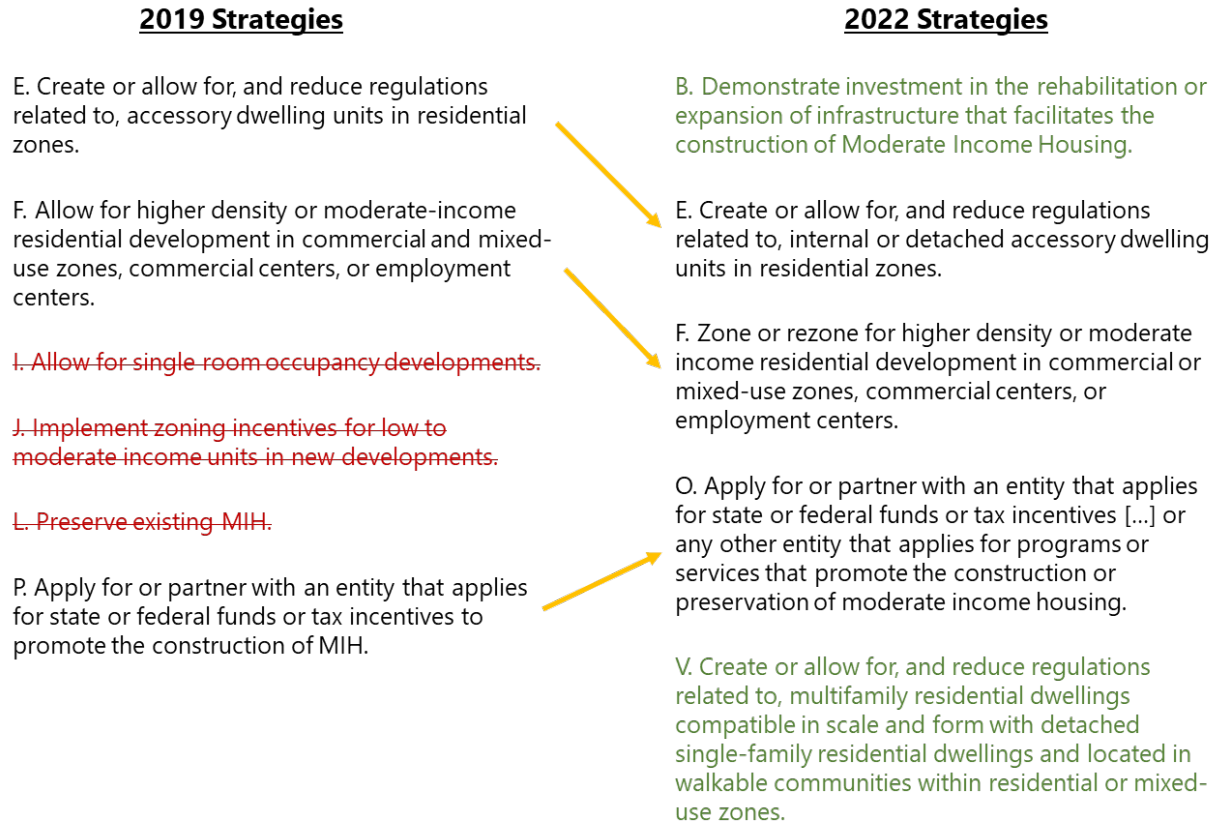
**2019 Strategies**

E. Create or allow for, and reduce regulations related to, accessory dwelling units in residential zones.

F. Allow for higher density or moderate-income residential development in commercial and mixed-use zones, commercial centers, or employment centers.

~~I. Allow for single room occupancy developments.~~

~~J. Implement zoning incentives for low to moderate income units in new developments.~~

~~L. Preserve existing MIH.~~

P. Apply for or partner with an entity that applies for state or federal funds or tax incentives to promote the construction of MIH.

**2022 Strategies**

B. Demonstrate investment in the rehabilitation or expansion of infrastructure that facilitates the construction of Moderate Income Housing.

E. Create or allow for, and reduce regulations related to, internal or detached accessory dwelling units in residential zones.

F. Zone or rezone for higher density or moderate income residential development in commercial or mixed-use zones, commercial centers, or employment centers.

O. Apply for or partner with an entity that applies for state or federal funds or tax incentives […] or any other entity that applies for programs or services that promote the construction or preservation of moderate income housing.

V. Create or allow for, and reduce regulations related to, multifamily residential dwellings compatible in scale and form with detached single-family residential dwellings and located in walkable communities within residential or mixed-use zones.